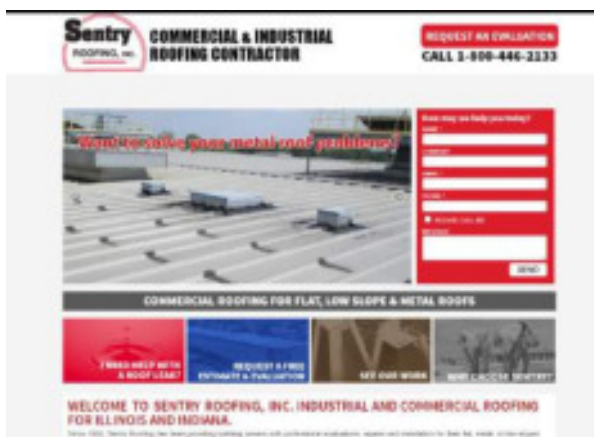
Sentry ROOFING, INC.

COMMERCIAL & INDUSTRIAL ROOFING CONTRACTOR

REQUEST AN EVALUATION

CALL 1-800-446-2133

Want to solve your metal roof problems?

How may we help you today?

Name

Company

Email

Phone

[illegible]

Message

SEND

COMMERCIAL ROOFING FOR FLAT, LOW SLOPE & METAL ROOFS

I NEED HELP WITH A ROOF LEAK!

REQUEST A FREE ESTIMATE & EVALUATION

SEE OUR WORK

WHY CHOOSE SENTRY?

WELCOME TO SENTRY ROOFING, INC. INDUSTRIAL AND COMMERCIAL ROOFING FOR ILLINOIS AND INDIANA.

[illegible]